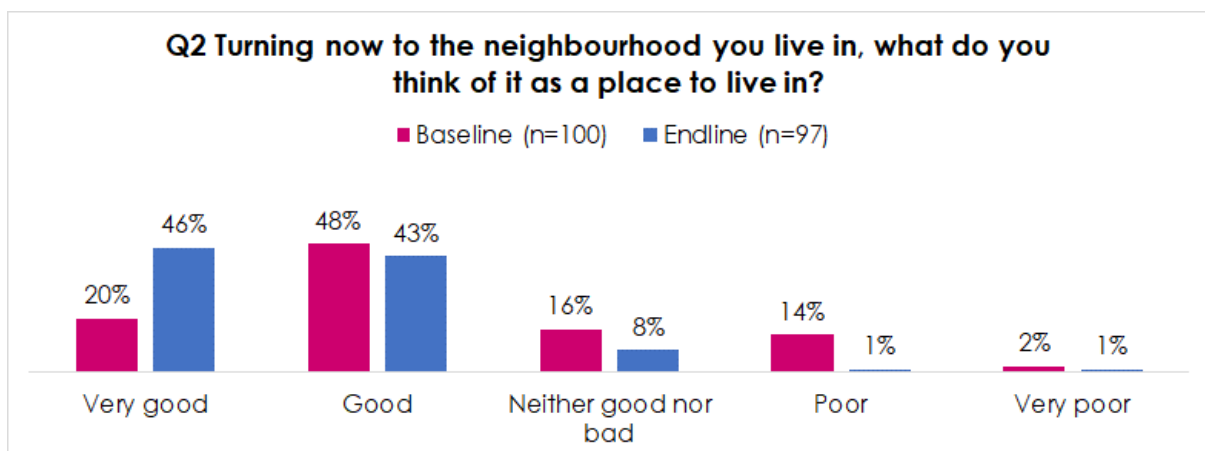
Q2 Turning now to the neighbourhood you live in, what do you think of it as a place to live in?

Baseline (n=100) Endline (n=97)

| | Baseline (n=100) | Endline (n=97) |
|---|---|---|
| Very good | 20% | 46% |
| Good | 48% | 43% |
| Neither good nor bad | 16% | 8% |
| Poor | 14% | 1% |
| Very poor | 2% | 1% |